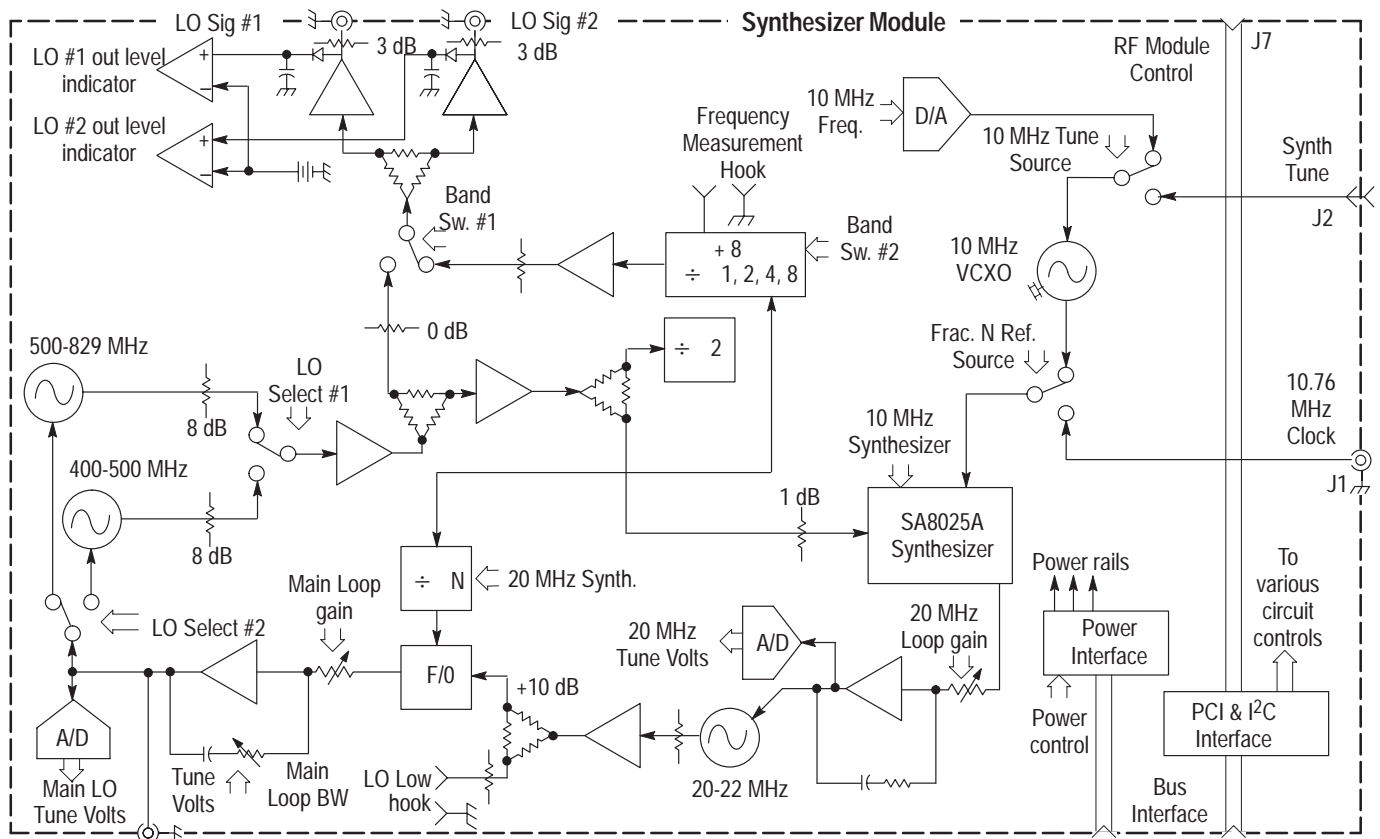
LO Sig #1
LO Sig #2
Synthesizer Module
J7
LO #1 out level indicator
3 dB
3 dB
LO #2 out level indicator
RF Module Control
10 MHz Freq.
D/A
Frequency Measurement Hook
10 MHz Tune Source
Synth Tune
Band Sw. #1
Band Sw. #2
+ 8
÷ 1, 2, 4, 8
J2
10 MHz VCXO
0 dB
500-829 MHz
÷ 2
LO Select #1
Frac. N Ref. Source
10.76 MHz Clock
8 dB
10 MHz Synthesizer
400-500 MHz
J1
8 dB
1 dB
SA8025A Synthesizer
÷ N
20 MHz Synth.
Power rails
To various circuit controls
Main Loop gain
LO Select #2
20 MHz Loop gain
20 MHz Tune Volts
A/D
Power Interface
F/0
+10 dB
A/D
Power control
PCI & I$^2$C Interface
Main LO Tune Volts
Tune Volts
Main Loop BW
LO Low hook
20-22 MHz
Bus Interface